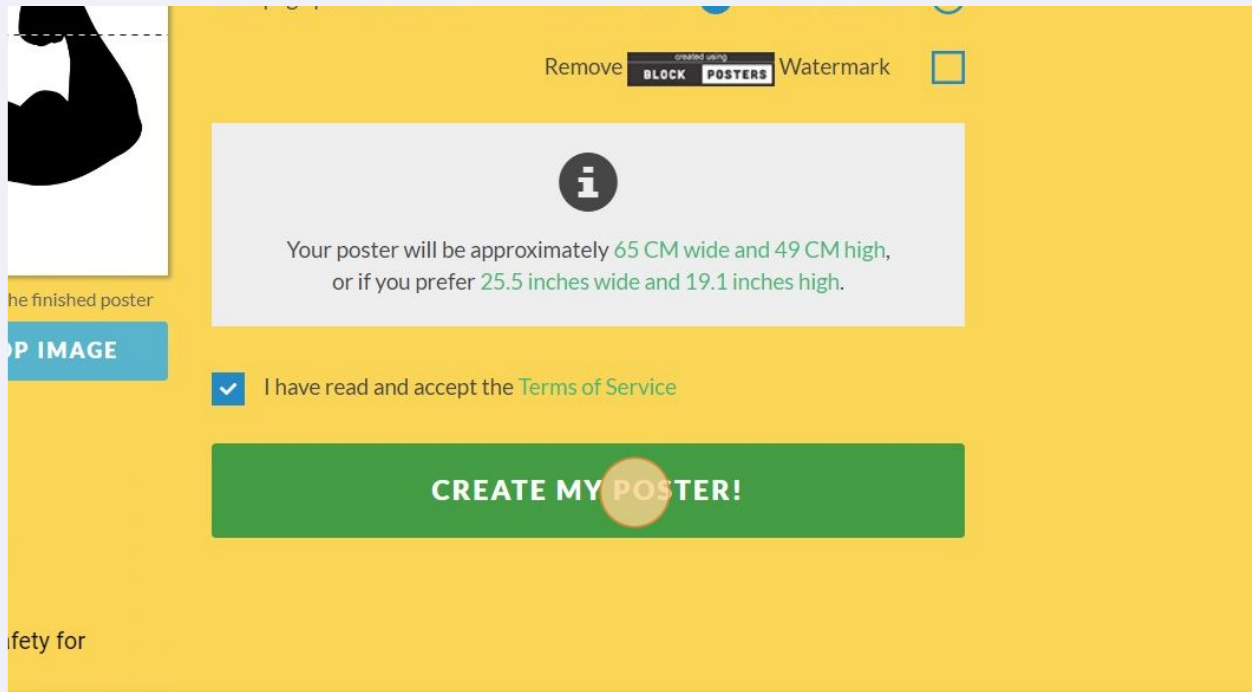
Remove created using BLOCK POSTERS Watermark

i

Your poster will be approximately 65 CM wide and 49 CM high, or if you prefer 25.5 inches wide and 19.1 inches high.

he finished poster

P IMAGE

I have read and accept the Terms of Service

CREATE MY POSTER!

fety for